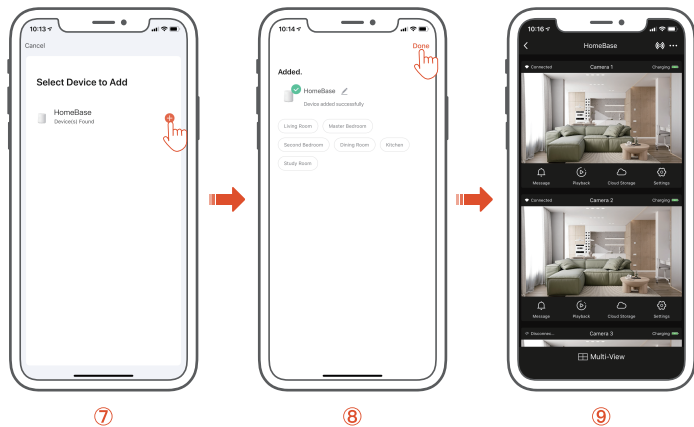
10:13

Cancel

Select Device to Add

HomeBase
Device(s) Found

⑦

10:14

Done

Added.

HomeBase
Device added successfully

Living Room
Master Bedroom
Second Bedroom
Dining Room
Kitchen
Study Room

⑧

10:16

HomeBase

Connected
Camera 1
Charging

Message
Playback
Cloud Storage
Settings

Connected
Camera 2
Charging

Message
Playback
Cloud Storage
Settings

Disconnec...
Camera 3
Charging

Multi-View

⑨